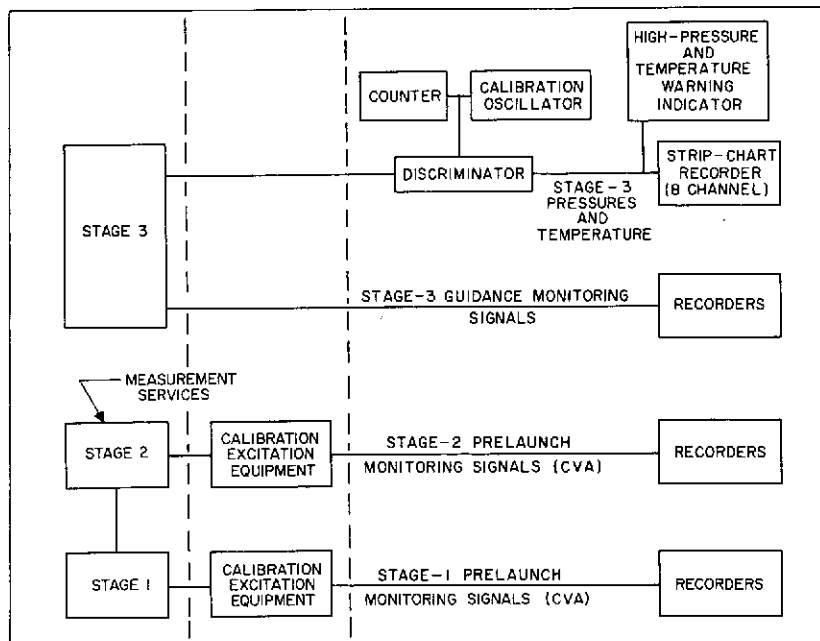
HIGH-PRESSURE AND TEMPERATURE WARNING INDICATOR

COUNTER

CALIBRATION OSCILLATOR

STAGE 3

DISCRIMINATOR

STRIP-CHART RECORDER (8 CHANNEL)

STAGE - 3 PRESSURES AND TEMPERATURE

STAGE-3 GUIDANCE MONITORING SIGNALS

RECORDERS

MEASUREMENT SERVICES

STAGE 2

CALIBRATION EXCITATION EQUIPMENT

STAGE-2 PRELAUNCH MONITORING SIGNALS (CVA)

RECORDERS

STAGE 1

CALIBRATION EXCITATION EQUIPMENT

STAGE-1 PRELAUNCH MONITORING SIGNALS (CVA)

RECORDERS